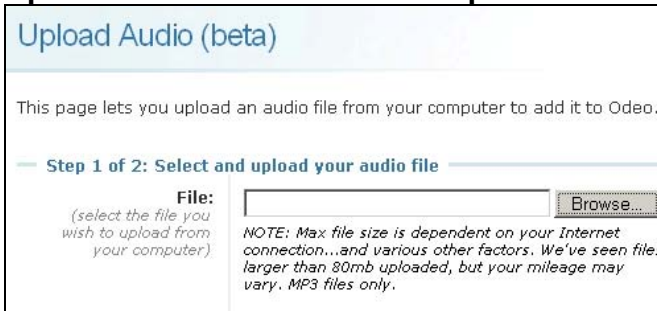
Upload Audio (beta)

This page lets you upload an audio file from your computer to add it to Odeo.

Step 1 of 2: Select and upload your audio file

File:
(select the file you wish to upload from your computer)

Browse...

NOTE: Max file size is dependent on your Internet connection...and various other factors. We've seen file larger than 80mb uploaded, but your mileage may vary. MP3 files only.